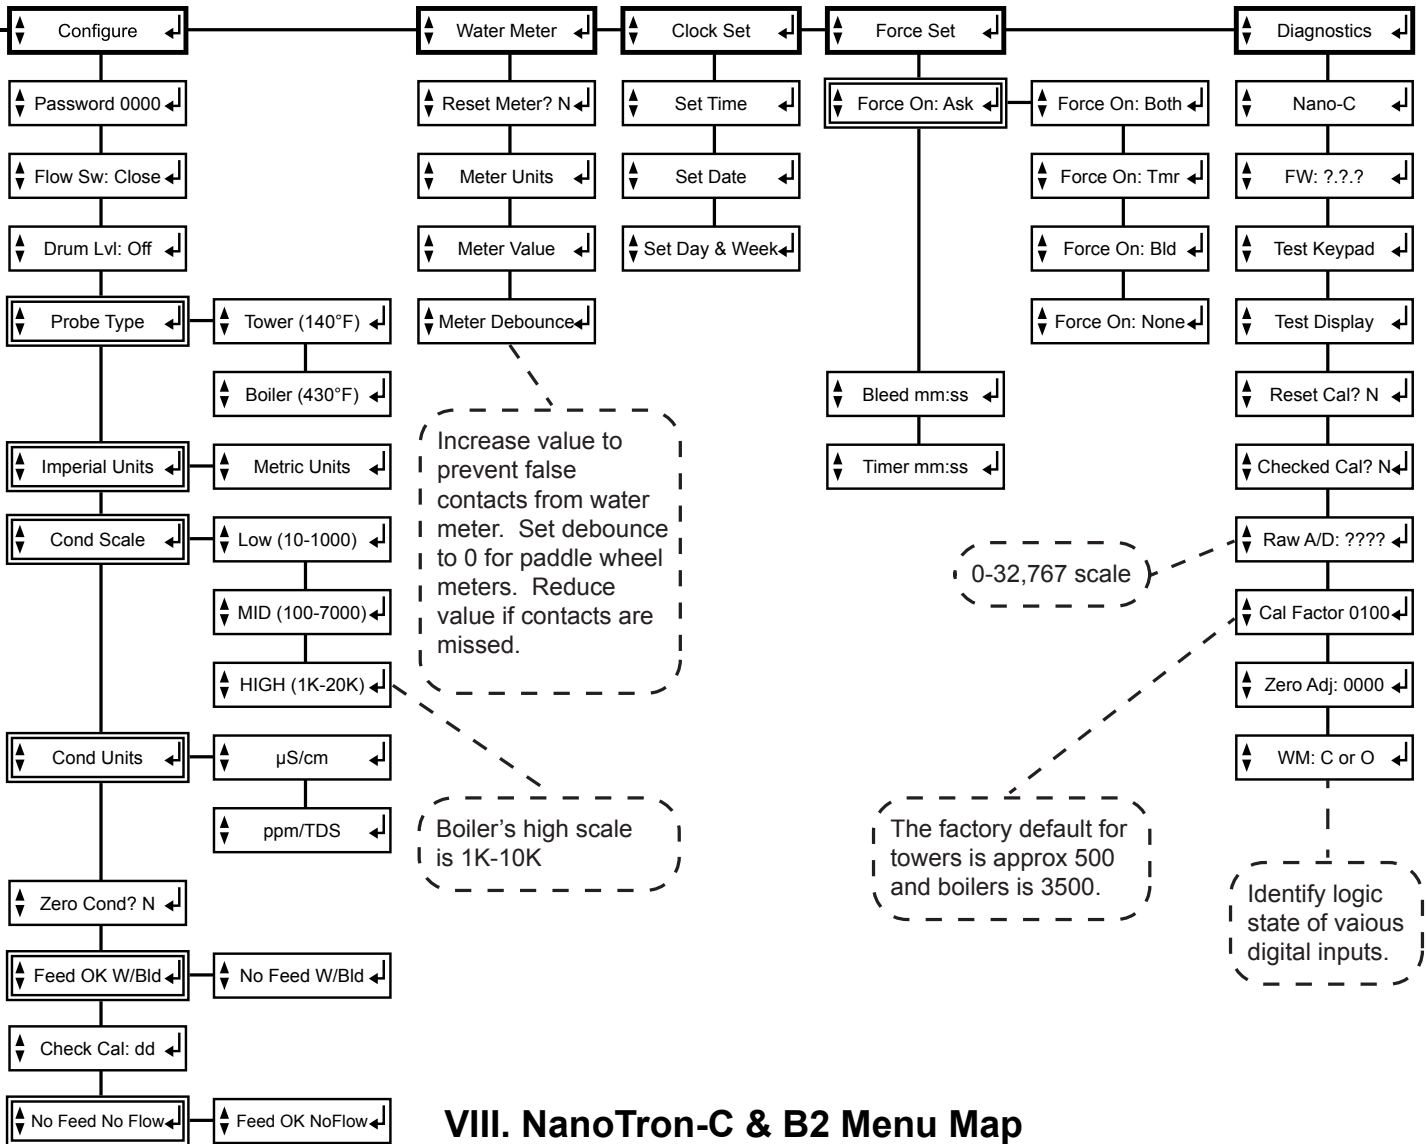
Configure
Password 0000
Flow Sw: Close
Drum Lvl: Off
Probe Type
Tower (140°F)
Boiler (430°F)
Imperial Units
Metric Units
Cond Scale
Low (10-1000)
MID (100-7000)
HIGH (1K-20K)
Cond Units
µS/cm
ppm/TDS
Zero Cond? N
Feed OK W/Bld
No Feed W/Bld
Check Cal: dd
No Feed No Flow
Feed OK NoFlow

Water Meter
Reset Meter? N
Meter Units
Meter Value
Meter Debounce

Increase value to prevent false contacts from water meter. Set debounce to 0 for paddle wheel meters. Reduce value if contacts are missed.

Boiler's high scale is 1K-10K

Clock Set
Set Time
Set Date
Set Day & Week

Force Set
Force On: Ask
Force On: Both
Force On: Tmr
Force On: Bld
Force On: None
Bleed mm:ss
Timer mm:ss

Diagnostics
Nano-C
FW: ?.?.?
Test Keypad
Test Display
Reset Cal? N
Checked Cal? N
Raw A/D: ????
Cal Factor 0100
Zero Adj: 0000
WM: C or O

0-32,767 scale

The factory default for towers is approx 500 and boilers is 3500.

Identify logic state of vaious digital inputs.

VIII. NanoTron-C & B2 Menu Map